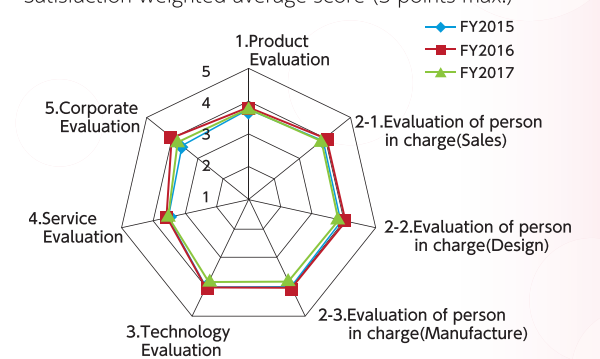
Satisfaction weighted average score (5 points max.)

FY2015
FY2016
FY2017

1.Product Evaluation

2-1.Evaluation of person in charge(Sales)

2-2.Evaluation of person in charge(Design)

2-3.Evaluation of person in charge(Manufacture)

3.Technology Evaluation

4.Service Evaluation

5.Corporate Evaluation

5
4
3
2
1